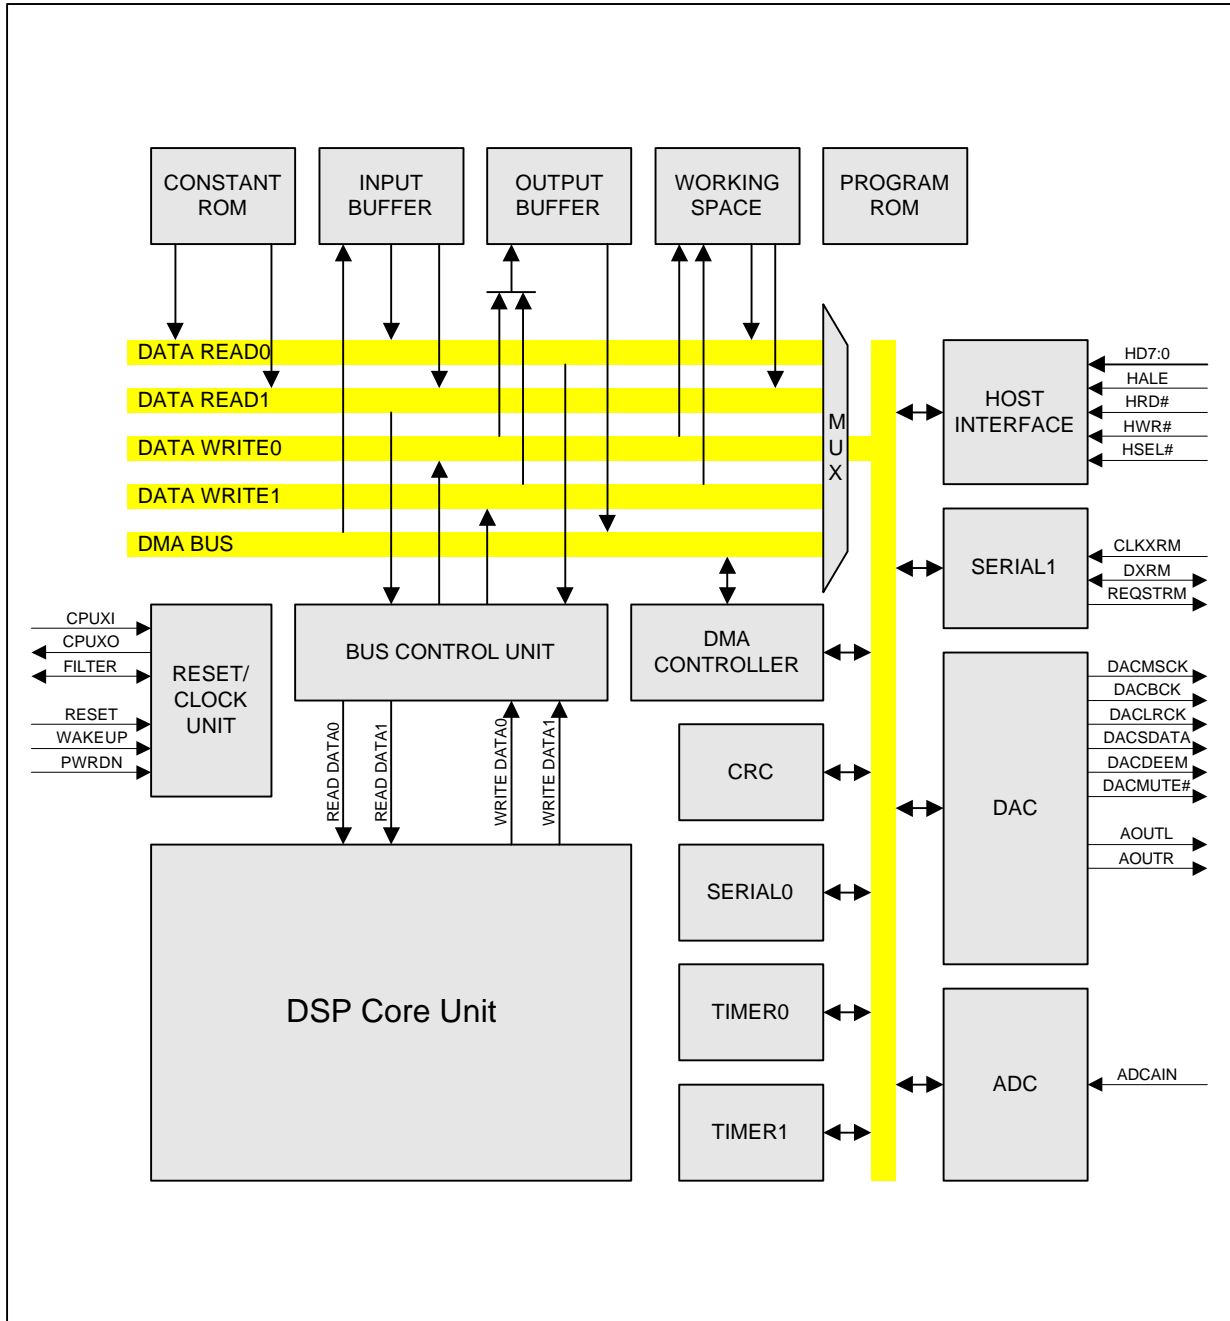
CONSTANT ROM

INPUT BUFFER

OUTPUT BUFFER

WORKING SPACE

PROGRAM ROM

DATA READ0

DATA READ1

DATA WRITE0

DATA WRITE1

DMA BUS

MUX

HOST INTERFACE

HD7:0
HALE
HRD#
HWR#
HSEL#

SERIAL1

CLKXRM
DXRM
REQSTRM

CPUXI
CPUXO
FILTER
RESET
WAKEUP
PWRDN

RESET/ CLOCK UNIT

BUS CONTROL UNIT

DMA CONTROLLER

READ DATA0
READ DATA1
WRITE DATA0
WRITE DATA1

CRC

SERIAL0

TIMER0

TIMER1

DAC

DACMSCK
DACBCK
DACLRCK
DACSDATA
DACDEEM
DACMUTE#
AOUTL
AOUTR

ADC

ADCAIN

DSP Core Unit